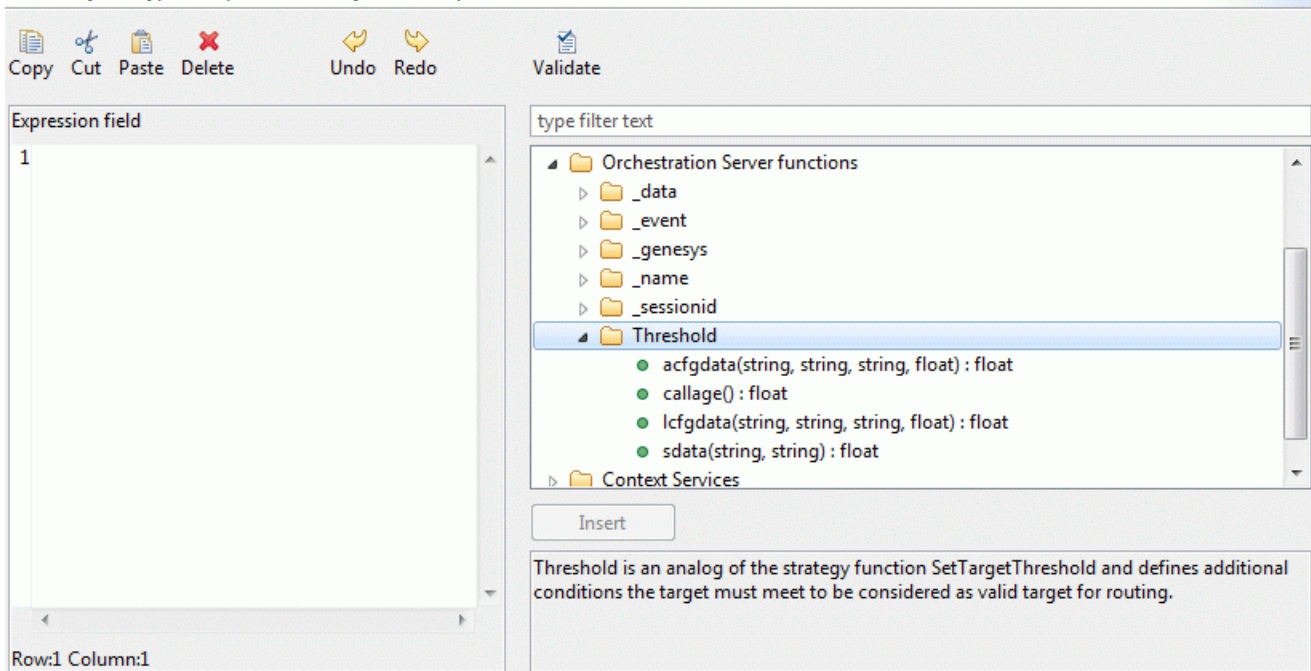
Copy Cut Paste Delete Undo Redo Validate

Expression field

1

Row:1 Column:1

type filter text

Orchestration Server functions
_data
_event
_genesys
_name
_sessionid
Threshold
acfgdata(string, string, string, float) : float
callage() : float
lcfgdata(string, string, string, float) : float
sdata(string, string) : float
Context Services

Insert

Threshold is an analog of the strategy function SetTargetThreshold and defines additional conditions the target must meet to be considered as valid target for routing.